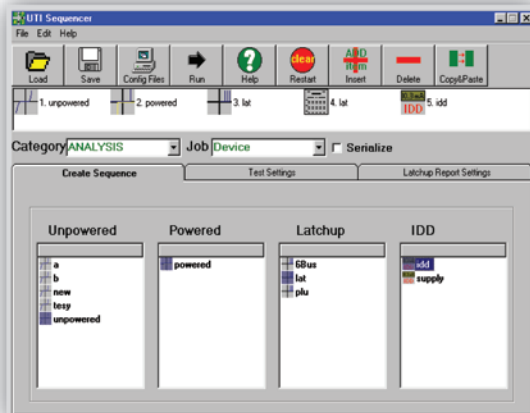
UTI Sequencer
File Edit Help
Load Save Config Files Run Help clear Restart ADD item Insert Delete Copy&Paste
1. unpowered 2. powered 3. lat 4. lat IDD 5. idd
Category ANALYSIS Job Device Serialize
Create Sequence Test Settings Latchup Report Settings

Unpowered
a
b
new
tesy
unpowered

Powered
powered

Latchup
6Bus
lat
plu

IDD
idd
supply